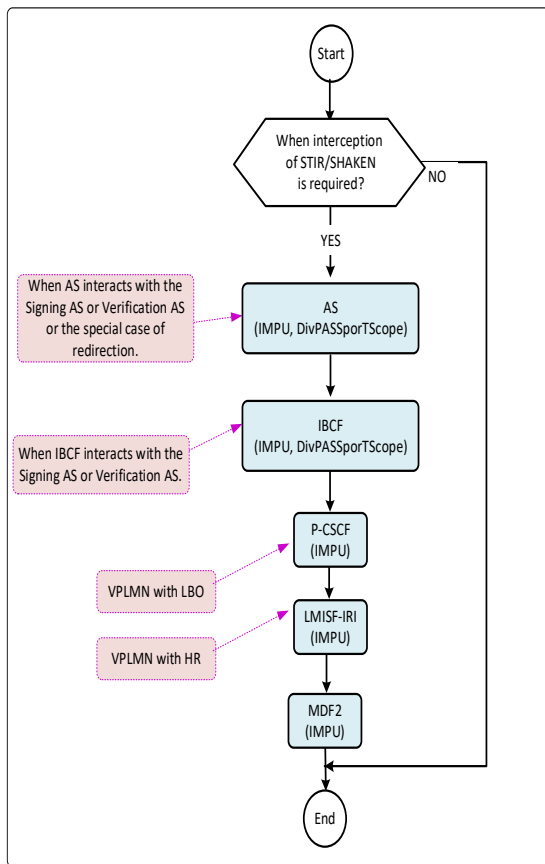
Start

When interception of STIR/SHAKEN is required?

NO

YES

When AS interacts with the Signing AS or Verification AS or the special case of redirection.

AS
(IMPU, DivPASSporTScope)

When IBCF interacts with the Signing AS or Verification AS.

IBCF
(IMPU, DivPASSporTScope)

P-CSCF
(IMPU)

VPLMN with LBO

LMISF-IRI
(IMPU)

VPLMN with HR

MDF2
(IMPU)

End